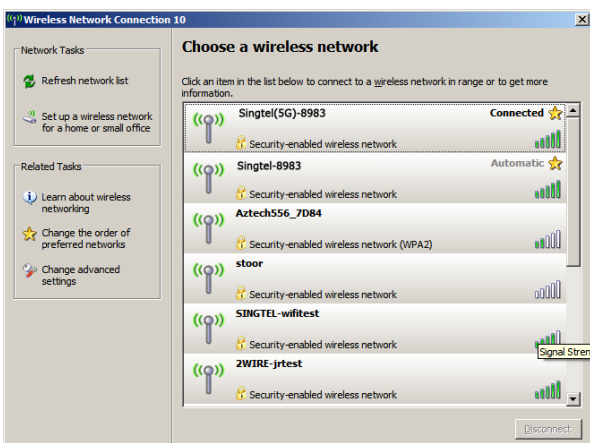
Wireless Network Connection 10

Network Tasks

Refresh network list

Set up a wireless network for a home or small office

Related Tasks

Learn about wireless networking

Change the order of preferred networks

Change advanced settings

Choose a wireless network

Click an item in the list below to connect to a wireless network in range or to get more information.

Singtel(SG)-8983
Connected
Security-enabled wireless network

Singtel-8983
Automatic
Security-enabled wireless network

Aztech556_7D84
Security-enabled wireless network (WPA2)

stoor
Security-enabled wireless network

SINGTEL-wifitest
Security-enabled wireless network
Signal Stren

2WIRE-jrtest
Security-enabled wireless network

Disconnect